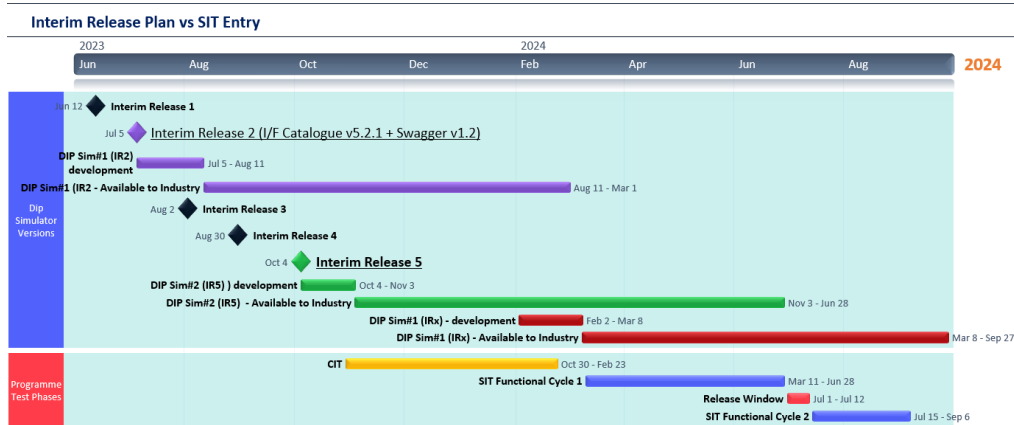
Interim Release Plan vs SIT Entry

2023

2024

Jun Aug Oct Dec Feb Apr Jun Aug

2024

Dip Simulator Versions

Jun 12 Interim Release 1

Jul 5 Interim Release 2 (I/F Catalogue v5.2.1 + Swagger v1.2)

DIP Sim#1 (IR2) development Jul 5 - Aug 11

DIP Sim#1 (IR2 - Available to Industry Aug 11 - Mar 1

Aug 2 Interim Release 3

Aug 30 Interim Release 4

Oct 4 Interim Release 5

DIP Sim#2 (IR5) ) development Oct 4 - Nov 3

DIP Sim#2 (IR5) - Available to Industry Nov 3 - Jun 28

DIP Sim#1 (IRx) - development Feb 2 - Mar 8

DIP Sim#1 (IRx) - Available to Industry Mar 8 - Sep 27

Programme Test Phases

CIT Oct 30 - Feb 23

SIT Functional Cycle 1 Mar 11 - Jun 28

Release Window Jul 1 - Jul 12

SIT Functional Cycle 2 Jul 15 - Sep 6